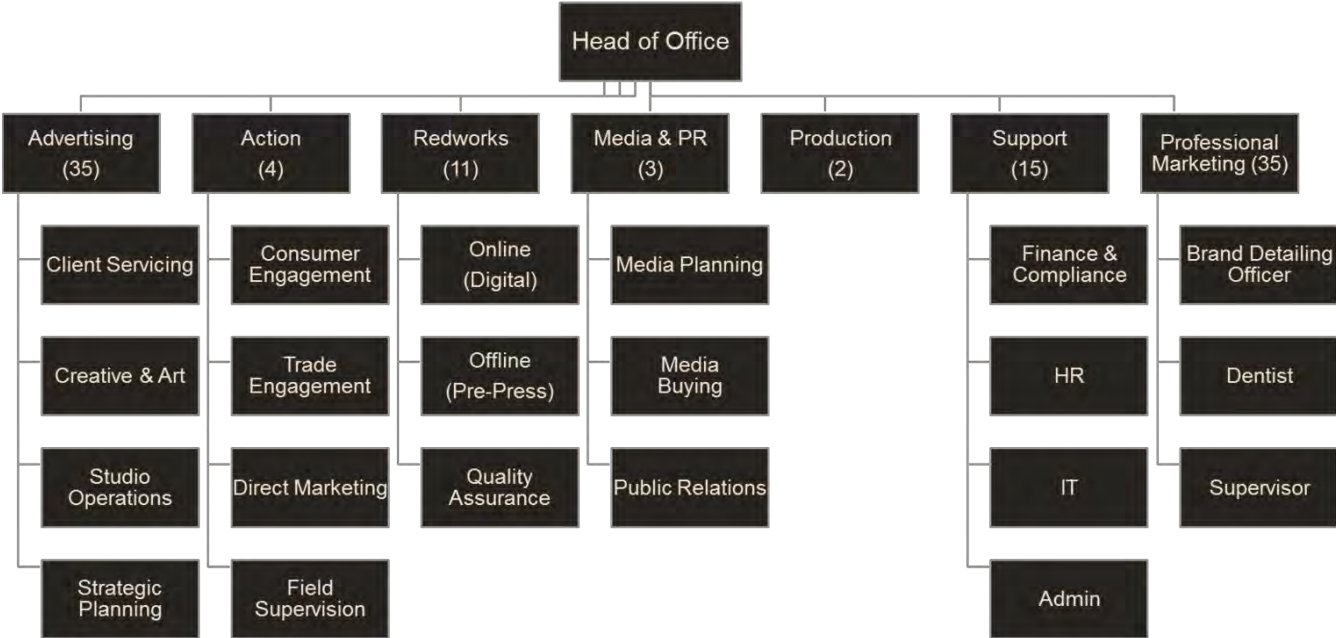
Head of Office

Advertising (35)

Client Servicing

Creative & Art

Studio Operations

Strategic Planning

Action (4)

Consumer Engagement

Trade Engagement

Direct Marketing

Field Supervision

Redworks (11)

Online (Digital)

Offline (Pre-Press)

Quality Assurance

Media & PR (3)

Media Planning

Media Buying

Public Relations

Production (2)

Support (15)

Finance & Compliance

HR

IT

Admin

Professional Marketing (35)

Brand Detailing Officer

Dentist

Supervisor